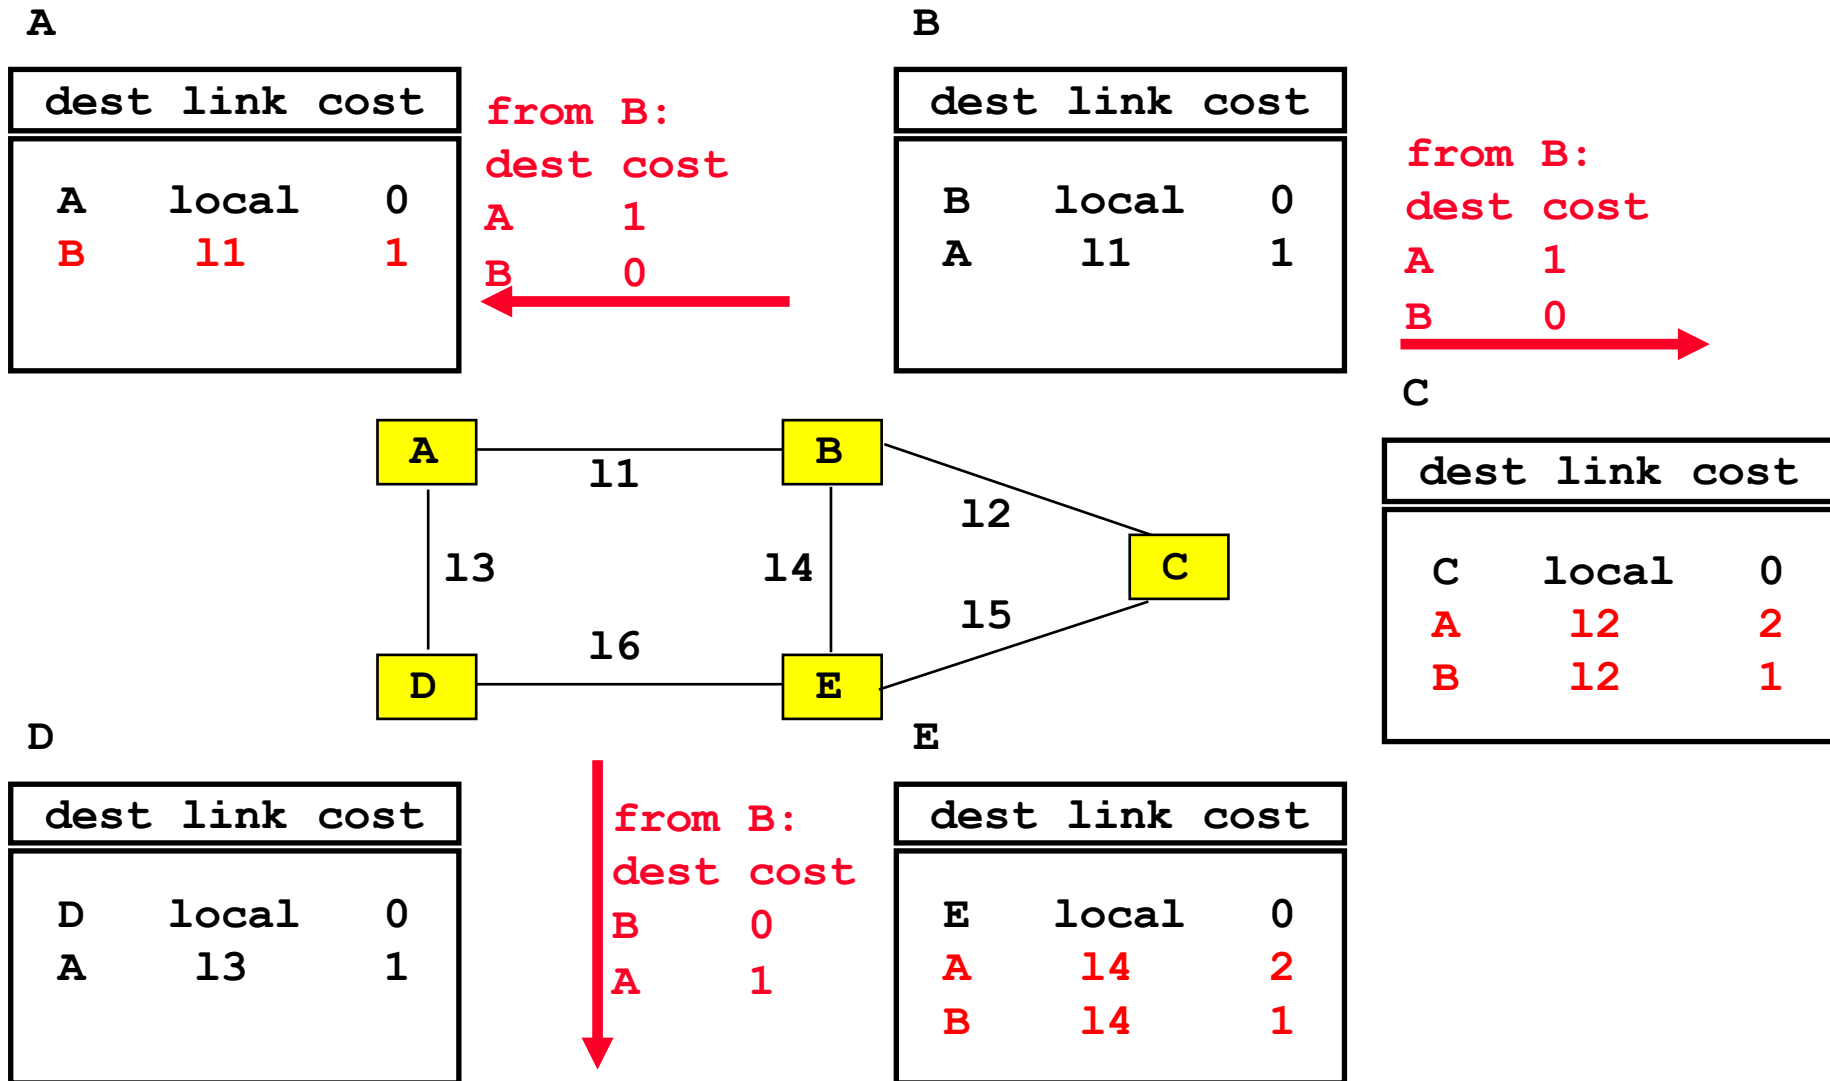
A

| dest | link | cost |
|---|---|---|
| A | local | 0 |
| B | l1 | 1 |

from B:
dest cost
A 1
B 0

B

| dest | link | cost |
|---|---|---|
| B | local | 0 |
| A | l1 | 1 |

from B:
dest cost
A 1
B 0

C

| dest | link | cost |
|---|---|---|
| C | local | 0 |
| A | l2 | 2 |
| B | l2 | 1 |

A l1 B
l2
l3 l4 C
l5
l6
D E

D

| dest | link | cost |
|---|---|---|
| D | local | 0 |
| A | l3 | 1 |

from B:
dest cost
B 0
A 1

E

| dest | link | cost |
|---|---|---|
| E | local | 0 |
| A | l4 | 2 |
| B | l4 | 1 |